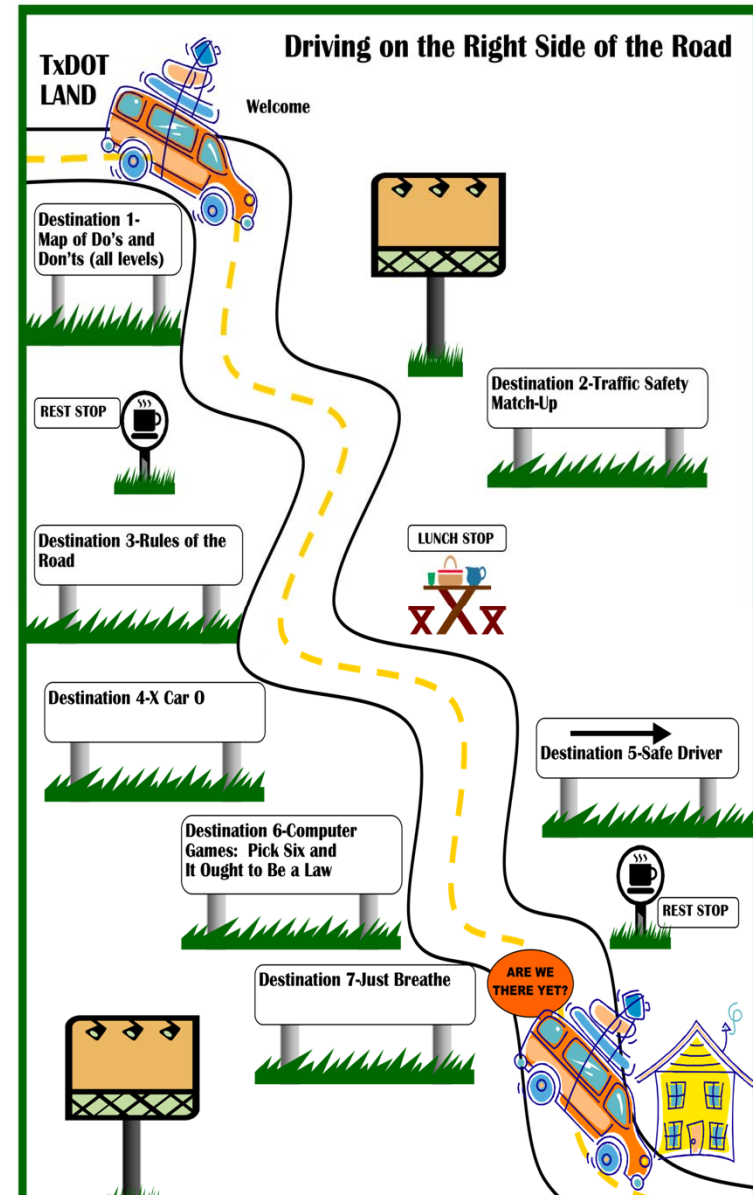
Driving on the Right Side of the Road

TxDOT LAND

Welcome

Destination 1-Map of Do's and Don'ts (all levels)

Destination 2-Traffic Safety Match-Up

REST STOP

Destination 3-Rules of the Road

LUNCH STOP

Destination 4-X Car O

Destination 5-Safe Driver

Destination 6-Computer Games: Pick Six and It Ought to Be a Law

REST STOP

Destination 7-Just Breathe

ARE WE THERE YET?